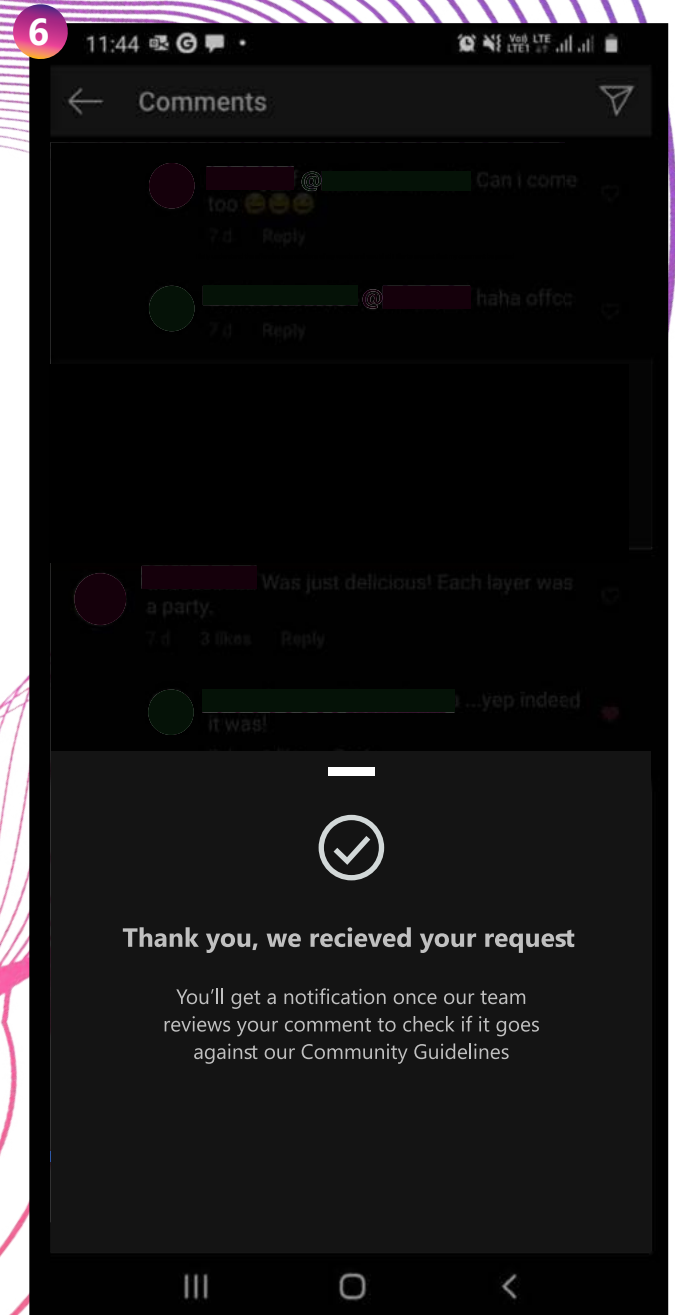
6

11:44

Comments

@ Can i come too 😂😂😂
7 d Reply

@ haha offcc
7 d Reply

Was just delicious! Each layer was a party.
7 d 3 likes Reply

...yep indeed it was!

Thank you, we recieved your request

You’ll get a notification once our team reviews your comment to check if it goes against our Community Guidelines